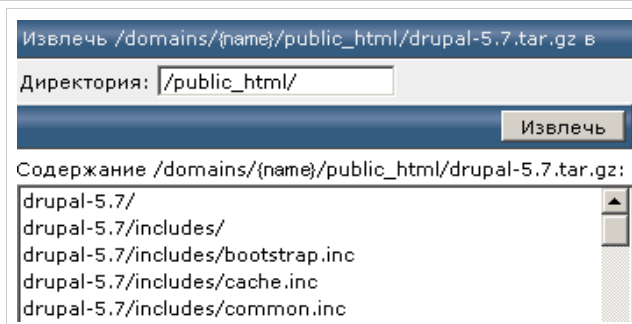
Извлечь /domains/{name}/public_html/drupal-5.7.tar.gz в

Директория: /public_html/

Извлечь

Содержание /domains/{name}/public_html/drupal-5.7.tar.gz:

drupal-5.7/
drupal-5.7/includes/
drupal-5.7/includes/bootstrap.inc
drupal-5.7/includes/cache.inc
drupal-5.7/includes/common.inc